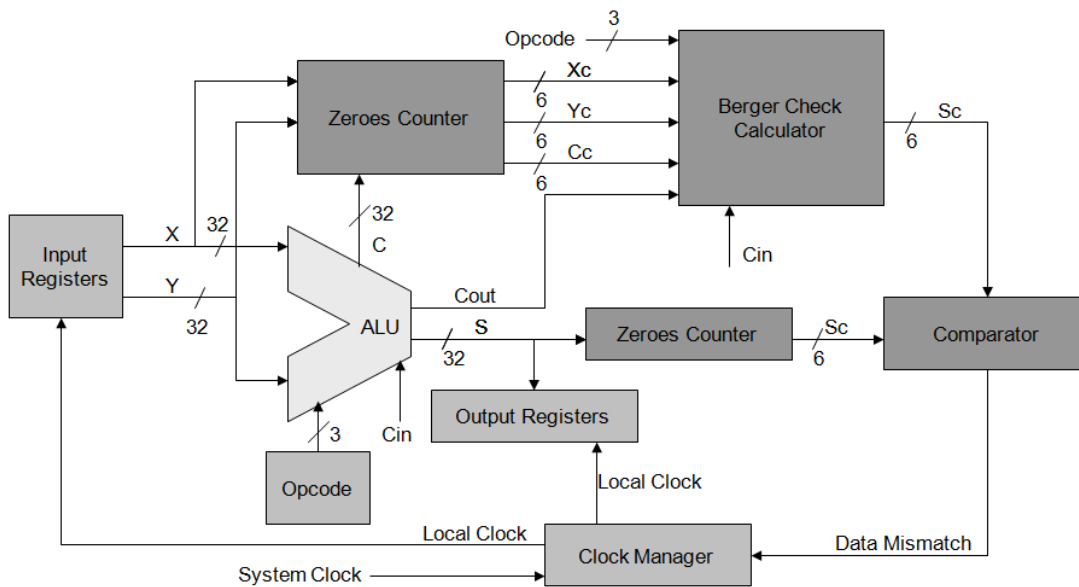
Opcode
3
Zeroes Counter
Xc
6
Yc
6
Cc
6
Berger Check Calculator
Sc
6
Input Registers
X
32
Y
32
32
C
Cin
ALU
Cout
S
32
Zeroes Counter
Sc
6
Comparator
Output Registers
3
Cin
Opcode
Local Clock
Local Clock
Clock Manager
Data Mismatch
System Clock